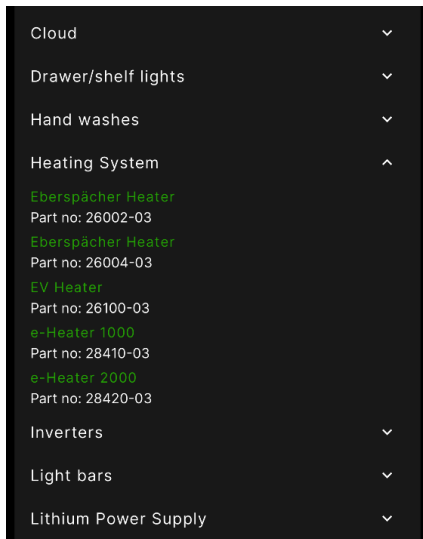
Cloud

Drawer/shelf lights

Hand washes

Heating System

Eberspächer Heater
Part no: 26002-03

Eberspächer Heater
Part no: 26004-03

EV Heater
Part no: 26100-03

e-Heater 1000
Part no: 28410-03

e-Heater 2000
Part no: 28420-03

Inverters

Light bars

Lithium Power Supply